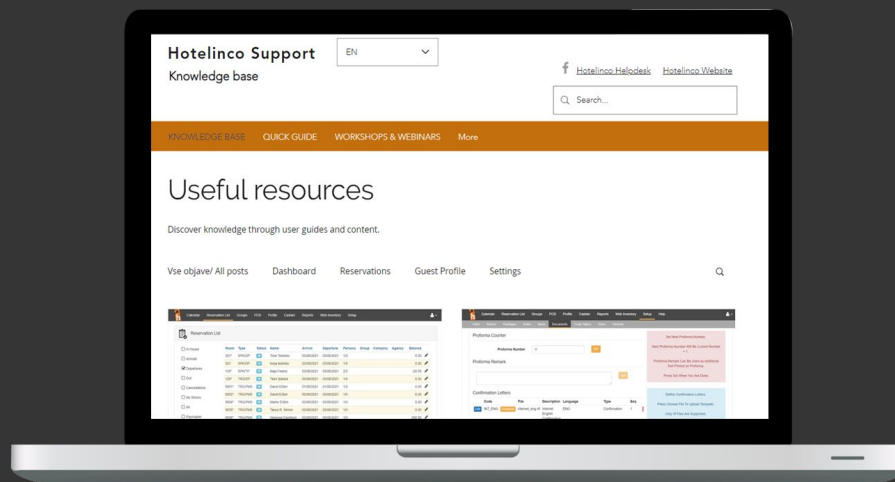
Hotelinco Support
Knowledge base

EN

Hotelinco Helpdesk Hotelinco Website

Search...

KNOWLEDGE BASE QUICK GUIDE WORKSHOPS & WEBINARS More

Useful resources

Discover knowledge through user guides and content.

Vse objave/ All posts Dashboard Reservations Guest Profile Settings

Calendar Reservation List Groups POS Profile Cashier Reports Web Inventory Setup

Reservation List

Calendar Reservation List Groups POS Profile Cashier Reports Web Inventory Setup Help

Proforma Counter

Proforma Number

Proforma Remark

Confirmation Letters